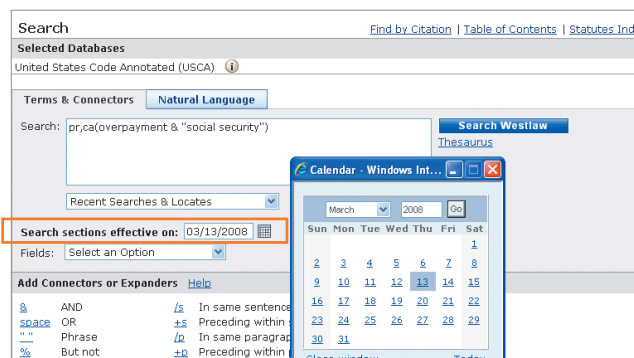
Search

Find by Citation | Table of Contents | Statutes Ind

Selected Databases

United States Code Annotated (USCA)

Terms & Connectors | Natural Language

Search: pr,ca(overpayment & "social security")

Search Westlaw

Thesaurus

Recent Searches & Locates

Search sections effective on: 03/13/2008

Fields: Select an Option

Add Connectors or Expanders Help

| | | | |
|---|---|---|---|
| & | AND | /s | In same sentence |
| space | OR | +s | Preceding within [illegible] |
| " " | Phrase | /p | In same paragrap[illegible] |
| % | But not | +p | Preceding within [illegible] |

Calendar - Windows Int...

March 2008 Go

| Sun | Mon | Tue | Wed | Thu | Fri | Sat |
|---|---|---|---|---|---|---|
| | | | | | | 1 |
| 2 | 3 | 4 | 5 | 6 | 7 | 8 |
| 9 | 10 | 11 | 12 | 13 | 14 | 15 |
| 16 | 17 | 18 | 19 | 20 | 21 | 22 |
| 23 | 24 | 25 | 26 | 27 | 28 | 29 |
| 30 | 31 | | | | | |

Close window    Today